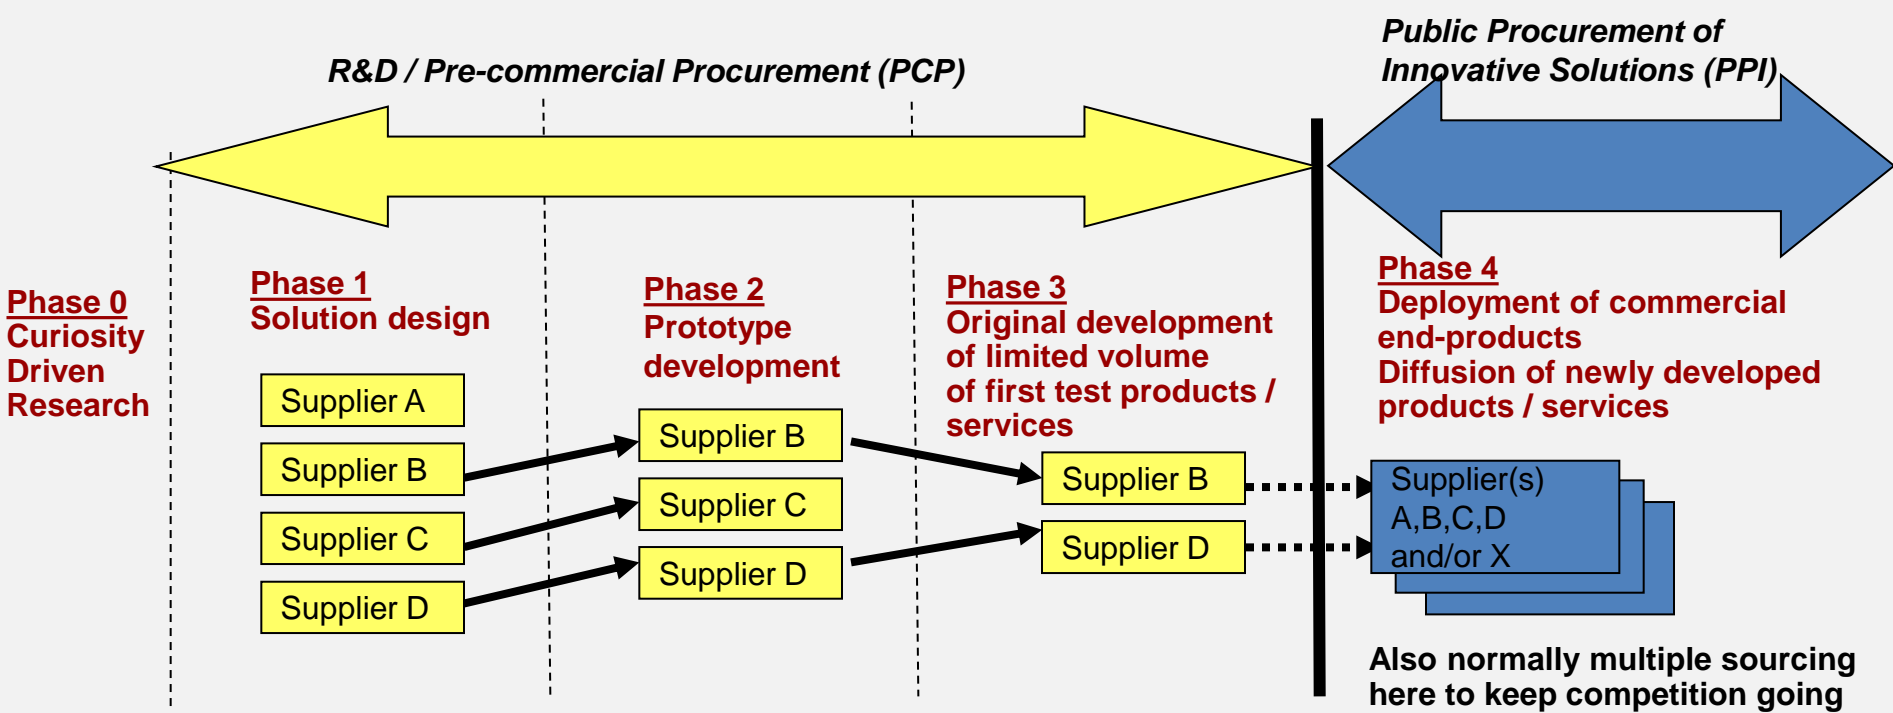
R&D / Pre-commercial Procurement (PCP)

Public Procurement of Innovative Solutions (PPI)

Phase 0
Curiosity Driven Research

Phase 1
Solution design

Supplier A
Supplier B
Supplier C
Supplier D

Phase 2
Prototype development

Supplier B
Supplier C
Supplier D

Phase 3
Original development of limited volume of first test products / services

Supplier B
Supplier D

Phase 4
Deployment of commercial end-products
Diffusion of newly developed products / services

Supplier(s) A,B,C,D and/or X

Also normally multiple sourcing here to keep competition going